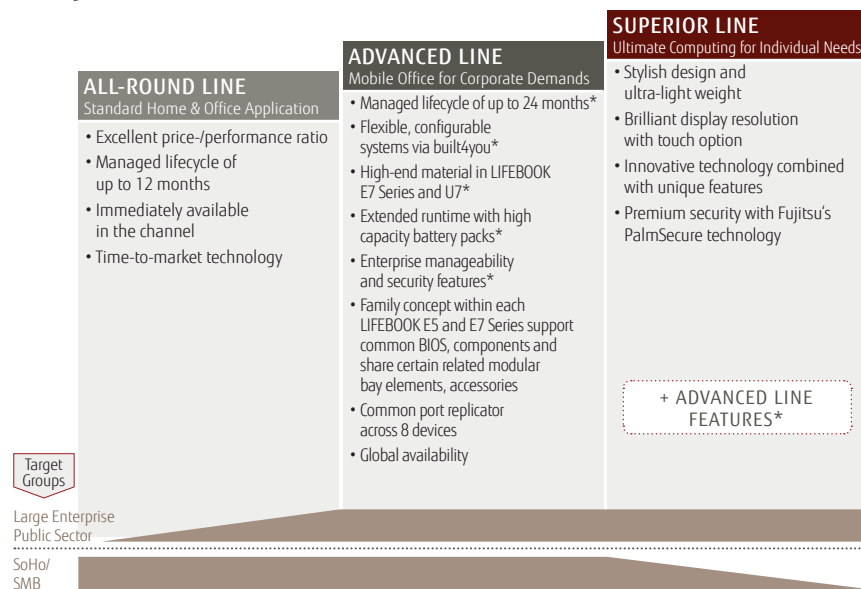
ALL-ROUND LINE
Standard Home & Office Application

• Excellent price-/performance ratio
• Managed lifecycle of up to 12 months
• Immediately available in the channel
• Time-to-market technology

ADVANCED LINE
Mobile Office for Corporate Demands

• Managed lifecycle of up to 24 months*
• Flexible, configurable systems via built4you*
• High-end material in LIFEBOOK E7 Series and U7*
• Extended runtime with high capacity battery packs*
• Enterprise manageability and security features*
• Family concept within each LIFEBOOK E5 and E7 Series support common BIOS, components and share certain related modular bay elements, accessories
• Common port replicator across 8 devices
• Global availability

SUPERIOR LINE
Ultimate Computing for Individual Needs

• Stylish design and ultra-light weight
• Brilliant display resolution with touch option
• Innovative technology combined with unique features
• Premium security with Fujitsu's PalmSecure technology

+ ADVANCED LINE FEATURES*

Target Groups

Large Enterprise
Public Sector

SoHo/
SMB